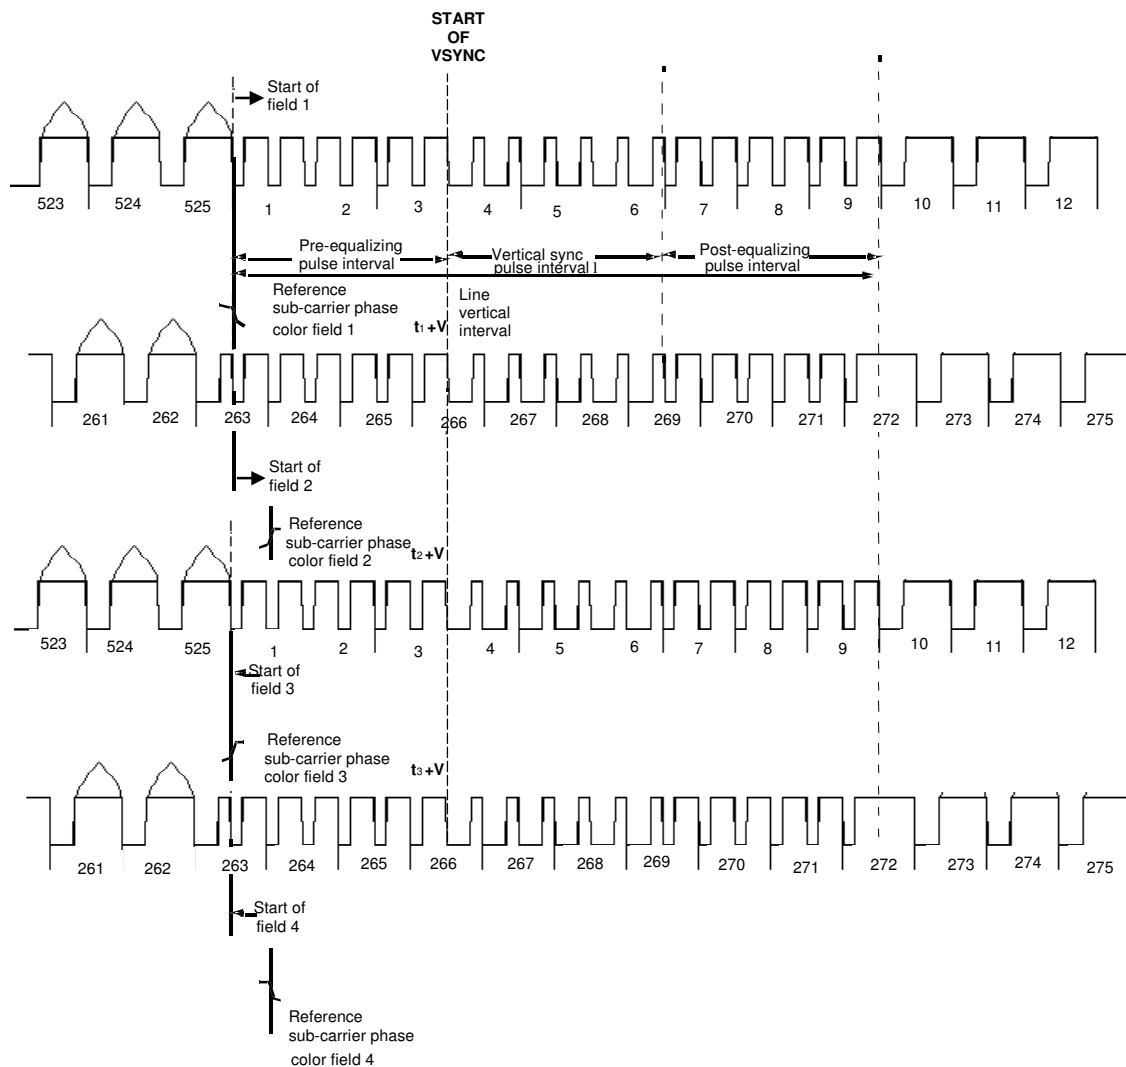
START OF VSYNC

Start of field 1

523 524 525 1 2 3 4 5 6 7 8 9 10 11 12

Pre-equalizing pulse interval

Vertical sync pulse interval

Post-equalizing pulse interval

Reference sub-carrier phase color field 1

$t_1$ +V

Line vertical interval

261 262 263 264 265 266 267 268 269 270 271 272 273 274 275

Start of field 2

Reference sub-carrier phase color field 2

$t_2$ +V

523 524 525 1 2 3 4 5 6 7 8 9 10 11 12

Start of field 3

Reference sub-carrier phase color field 3

$t_3$ +V

261 262 263 264 265 266 267 268 269 270 271 272 273 274 275

Start of field 4

Reference sub-carrier phase color field 4